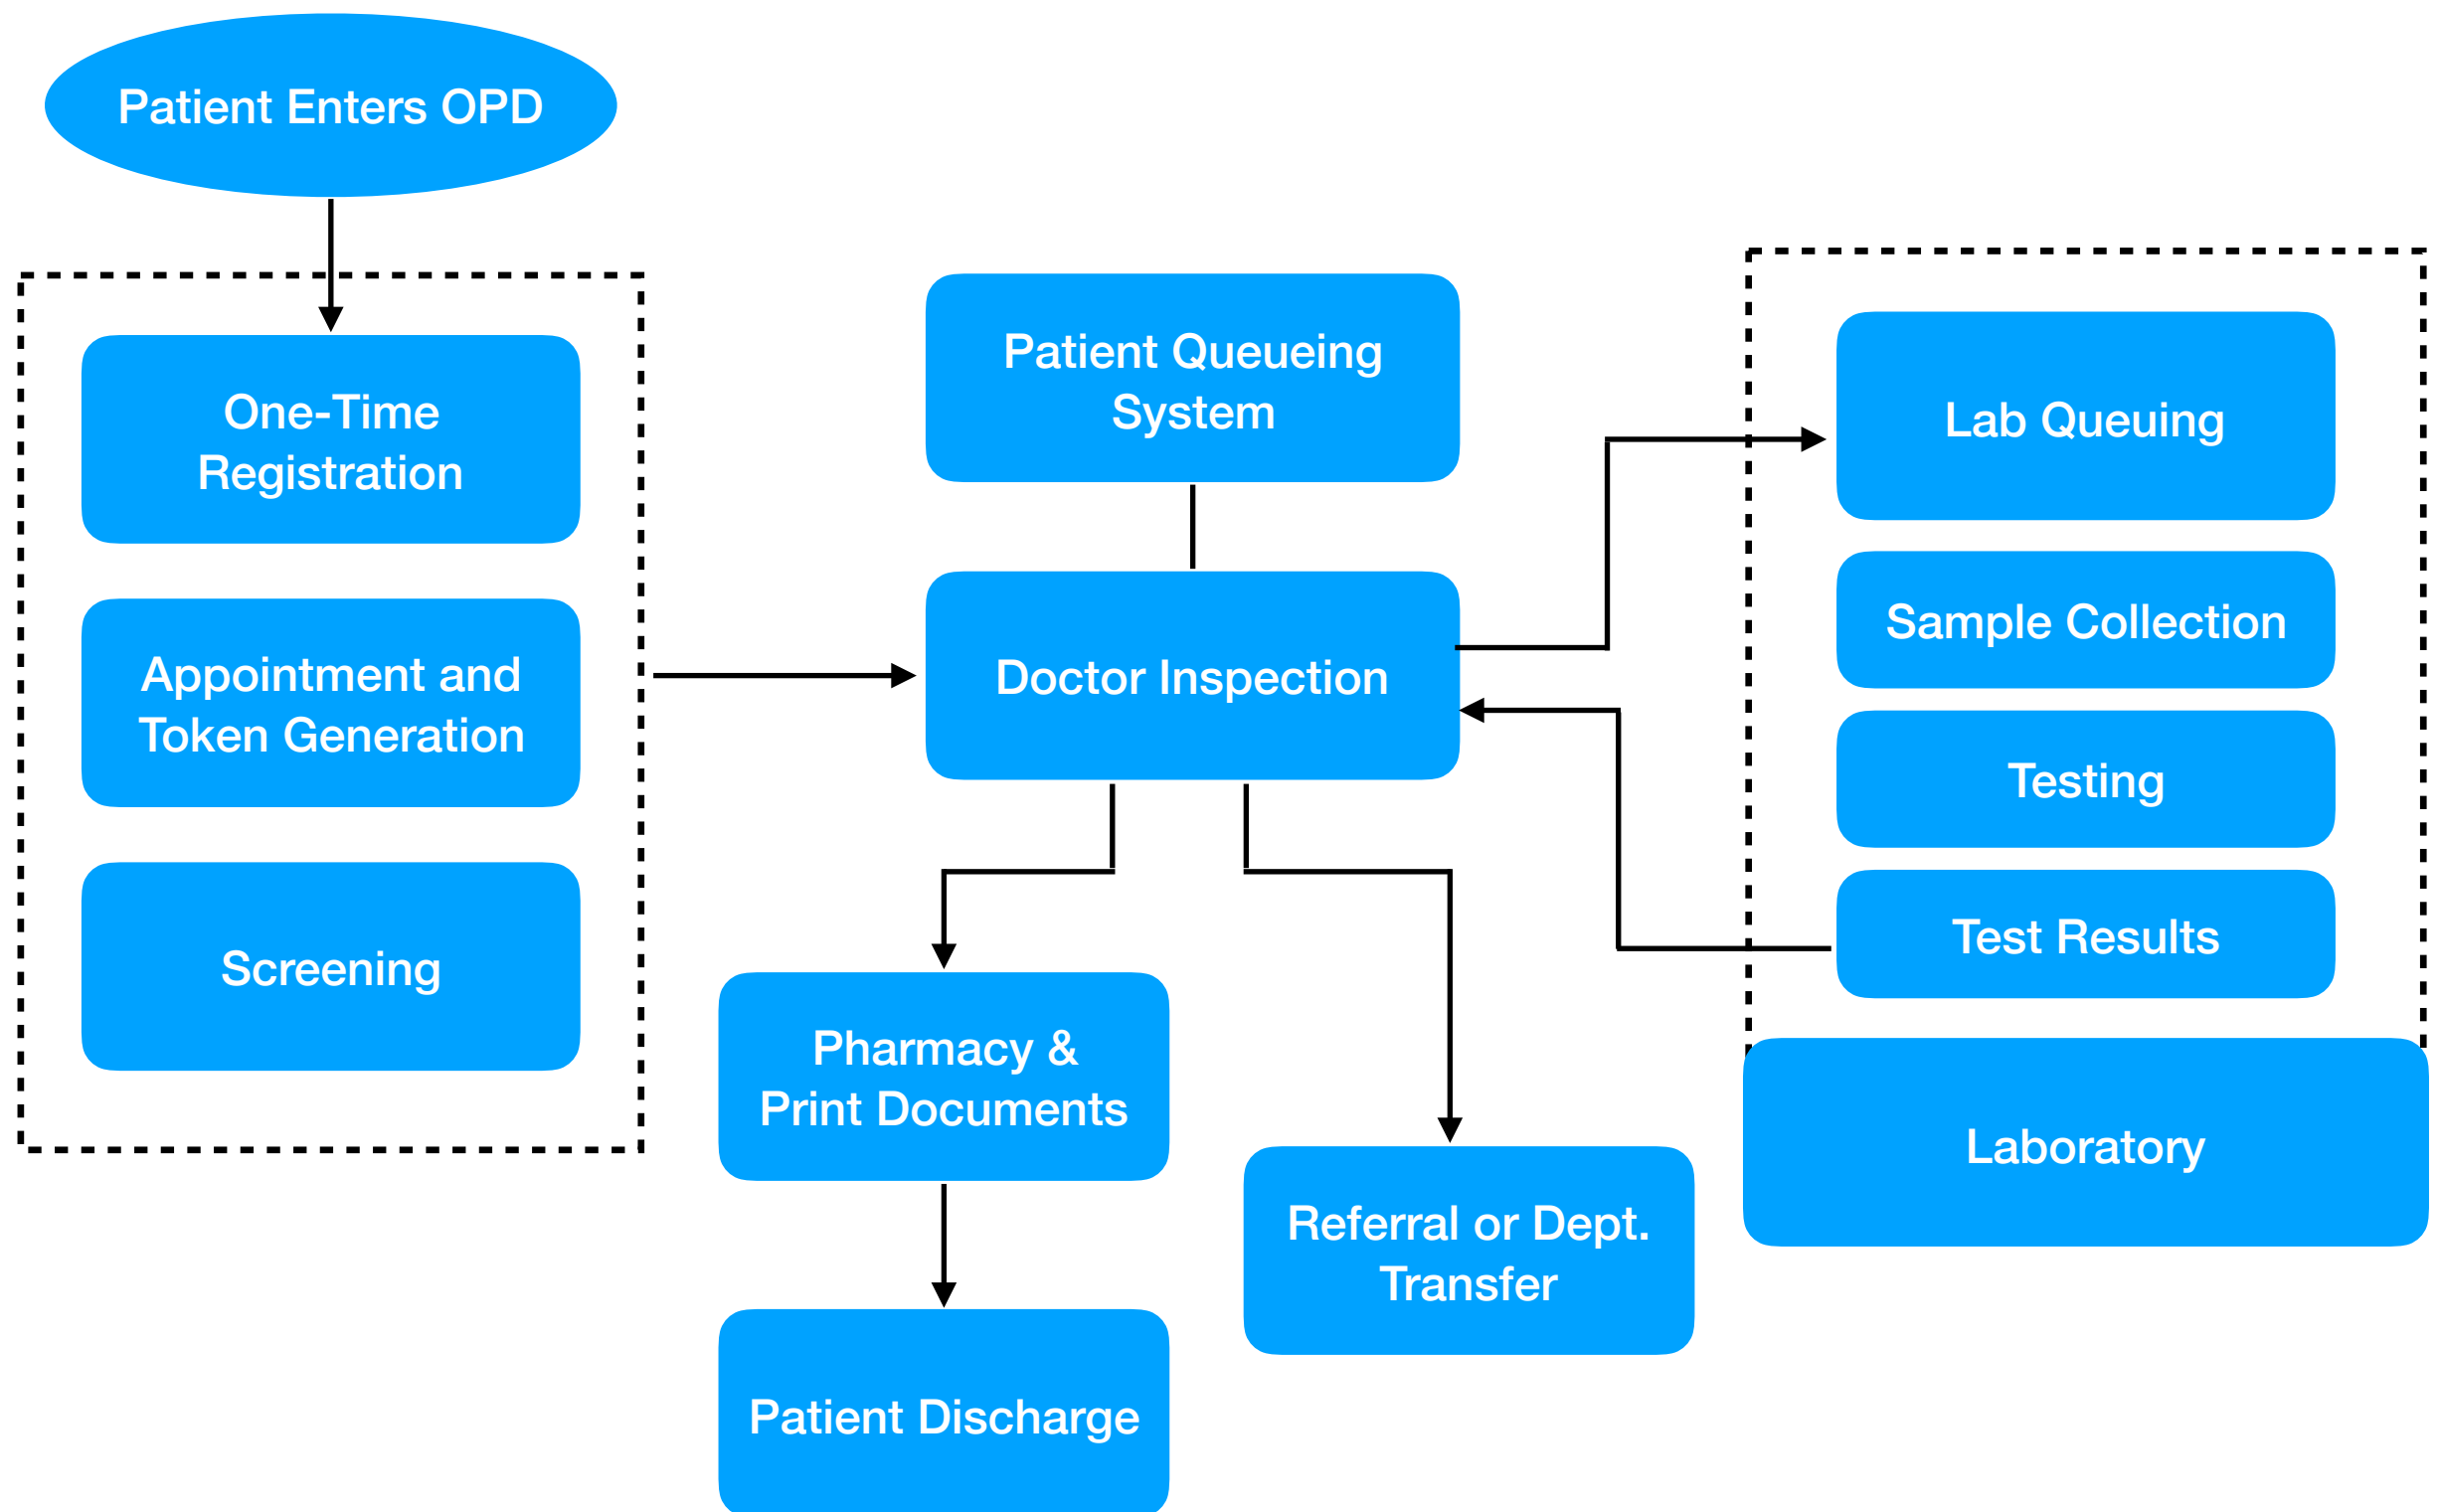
Patient Enters OPD

One-Time Registration

Appointment and Token Generation

Screening

Patient Queueing System

Doctor Inspection

Pharmacy & Print Documents

Patient Discharge

Referral or Dept. Transfer

Lab Queuing

Sample Collection

Testing

Test Results

Laboratory